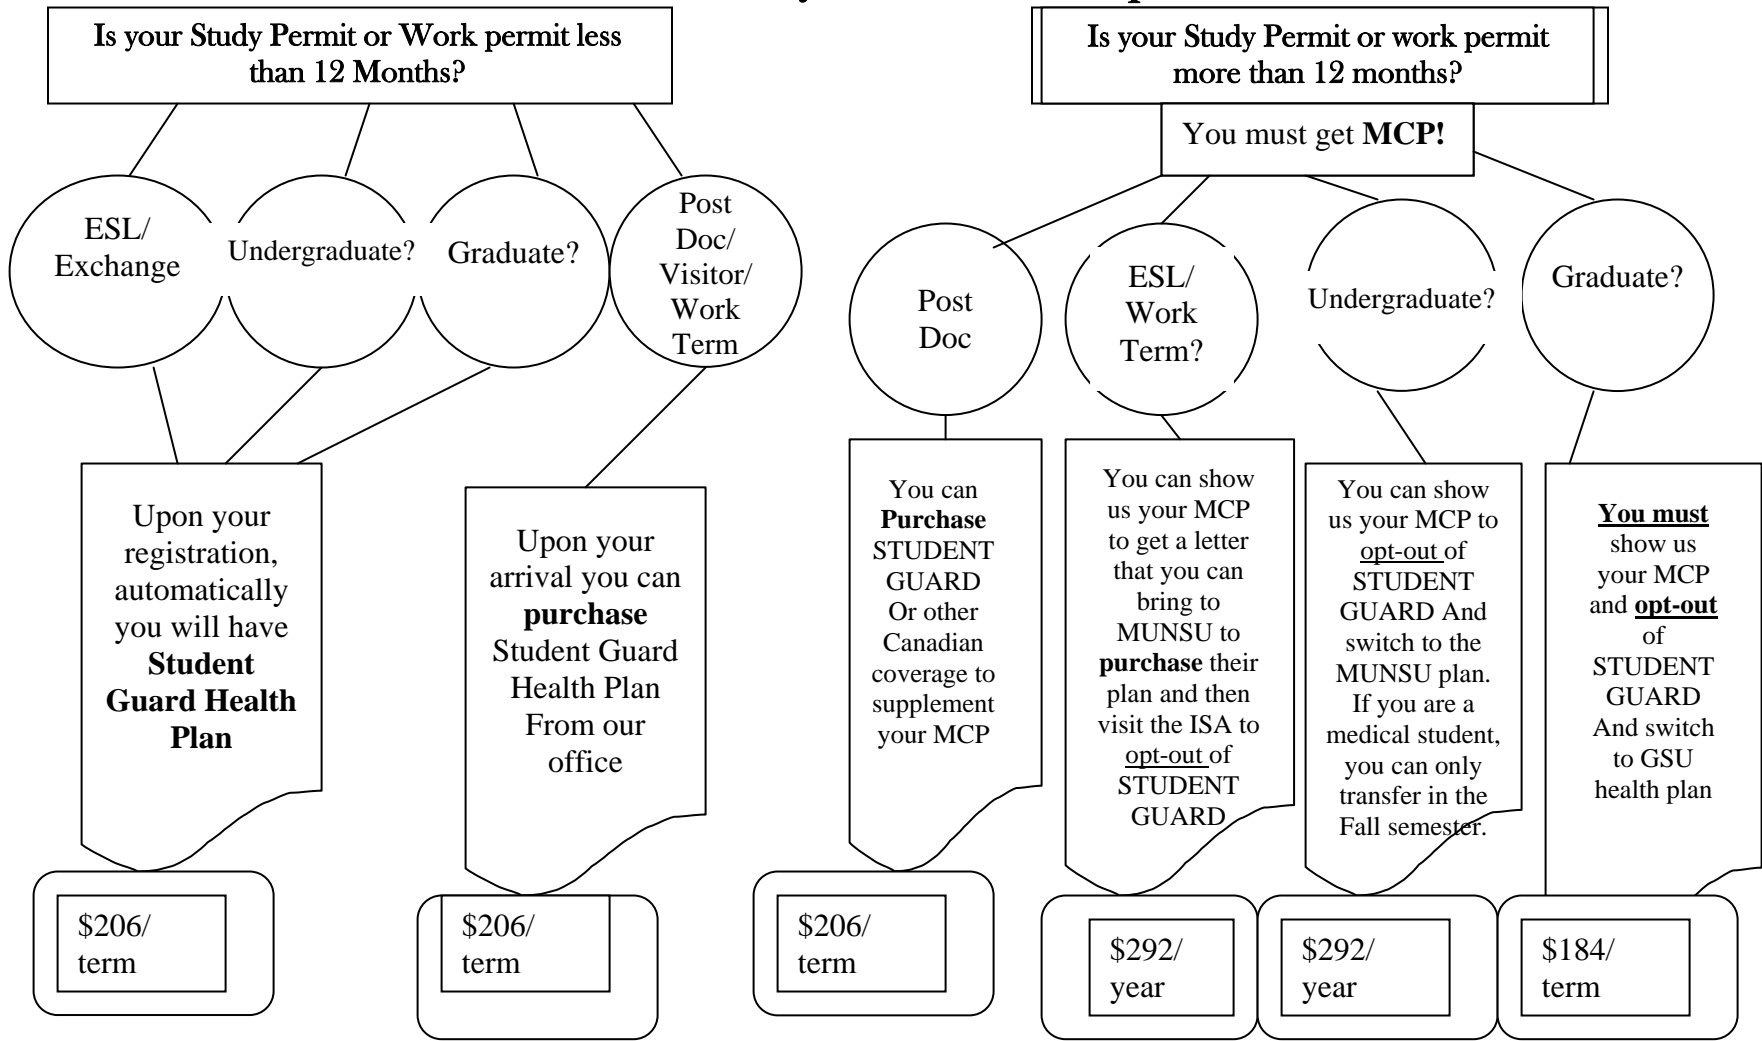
Is your Study Permit or Work permit less than 12 Months?

ESL/ Exchange

Undergraduate?

Graduate?

Post Doc/ Visitor/ Work Term

Upon your registration, automatically you will have **Student Guard Health Plan**

$206/ term

Upon your arrival you can **purchase** Student Guard Health Plan From our office

$206/ term

Is your Study Permit or work permit more than 12 months?

You must get **MCP!**

Post Doc

You can **Purchase** STUDENT GUARD Or other Canadian coverage to supplement your MCP

$206/ term

ESL/ Work Term?

You can show us your MCP to get a letter that you can bring to MUNSU to **purchase** their plan and then visit the ISA to opt-out of STUDENT GUARD

$292/ year

Undergraduate?

You can show us your MCP to opt-out of STUDENT GUARD And switch to the MUNSU plan. If you are a medical student, you can only transfer in the Fall semester.

$292/ year

Graduate?

**You must** show us your MCP and **opt-out** of STUDENT GUARD And switch to GSU health plan

$184/ term